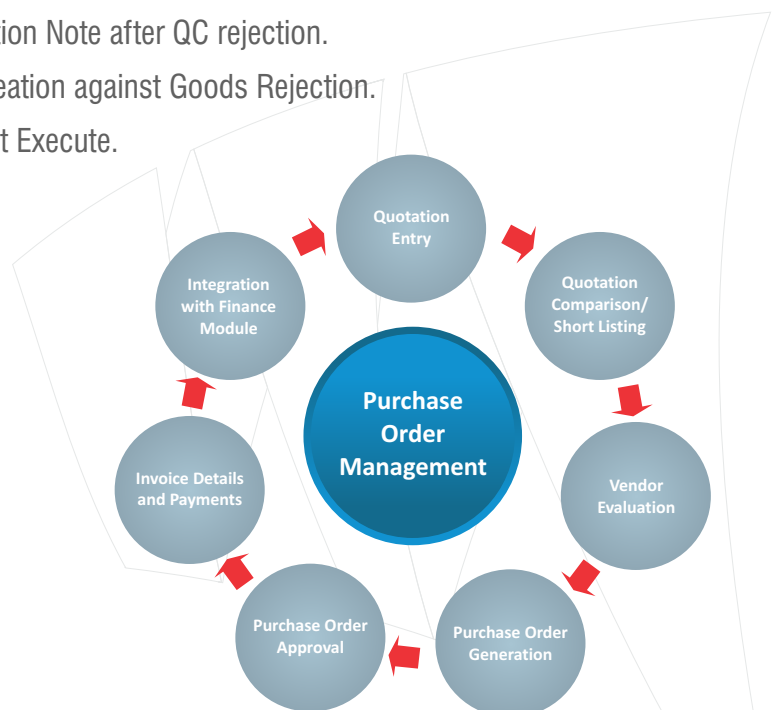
ion Note after QC rejection.
eation against Goods Rejection.
t Execute.

Quotation Entry

Quotation Comparison/ Short Listing

Vendor Evaluation

Purchase Order Generation

Purchase Order Approval

Invoice Details and Payments

Integration with Finance Module

Purchase Order Management